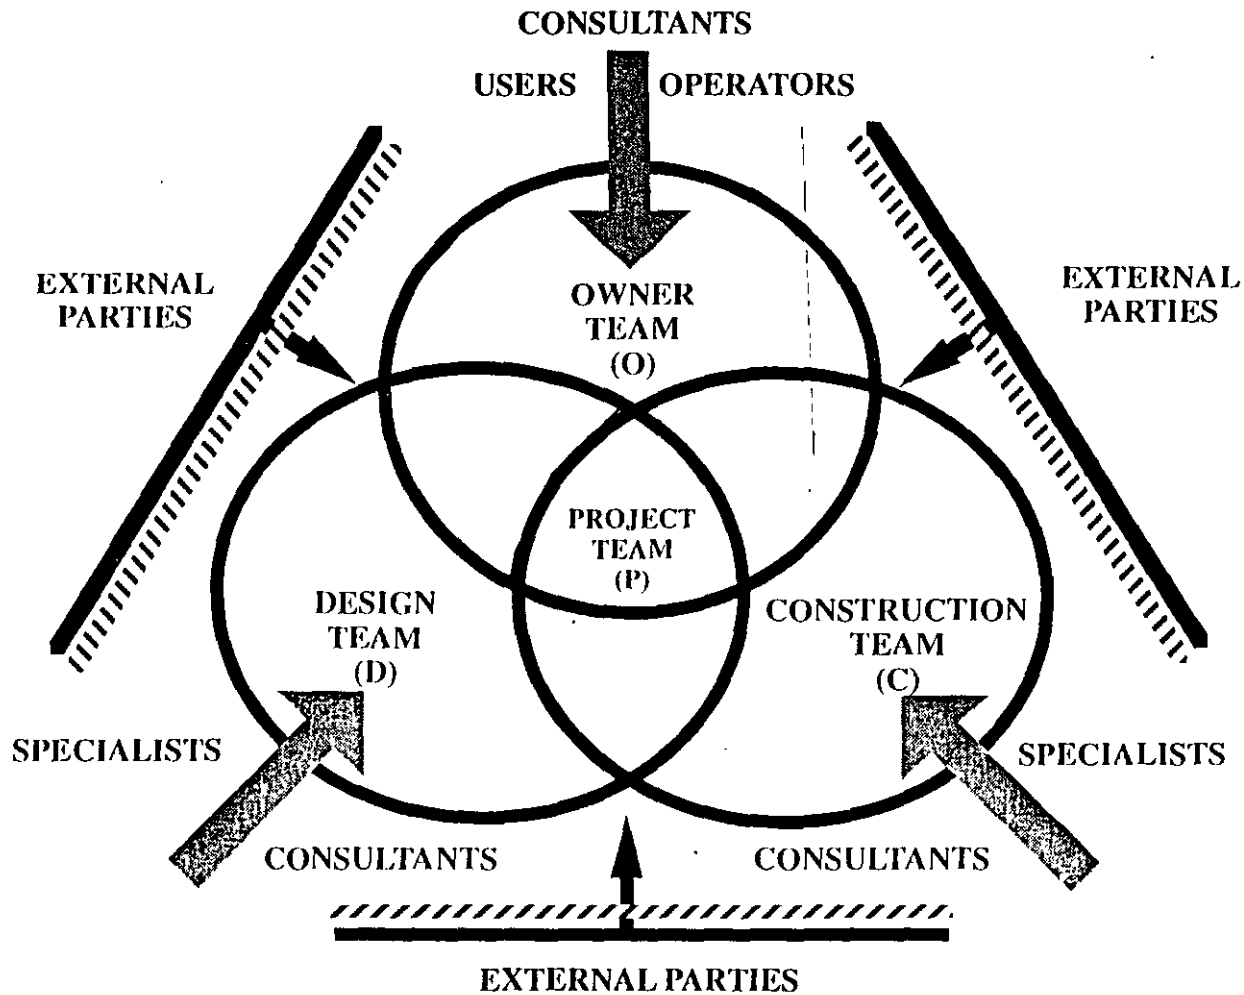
CONSULTANTS

USERS OPERATORS

EXTERNAL PARTIES

OWNER TEAM (O)

EXTERNAL PARTIES

PROJECT TEAM (P)

DESIGN TEAM (D)

CONSTRUCTION TEAM (C)

SPECIALISTS

SPECIALISTS

CONSULTANTS

CONSULTANTS

EXTERNAL PARTIES